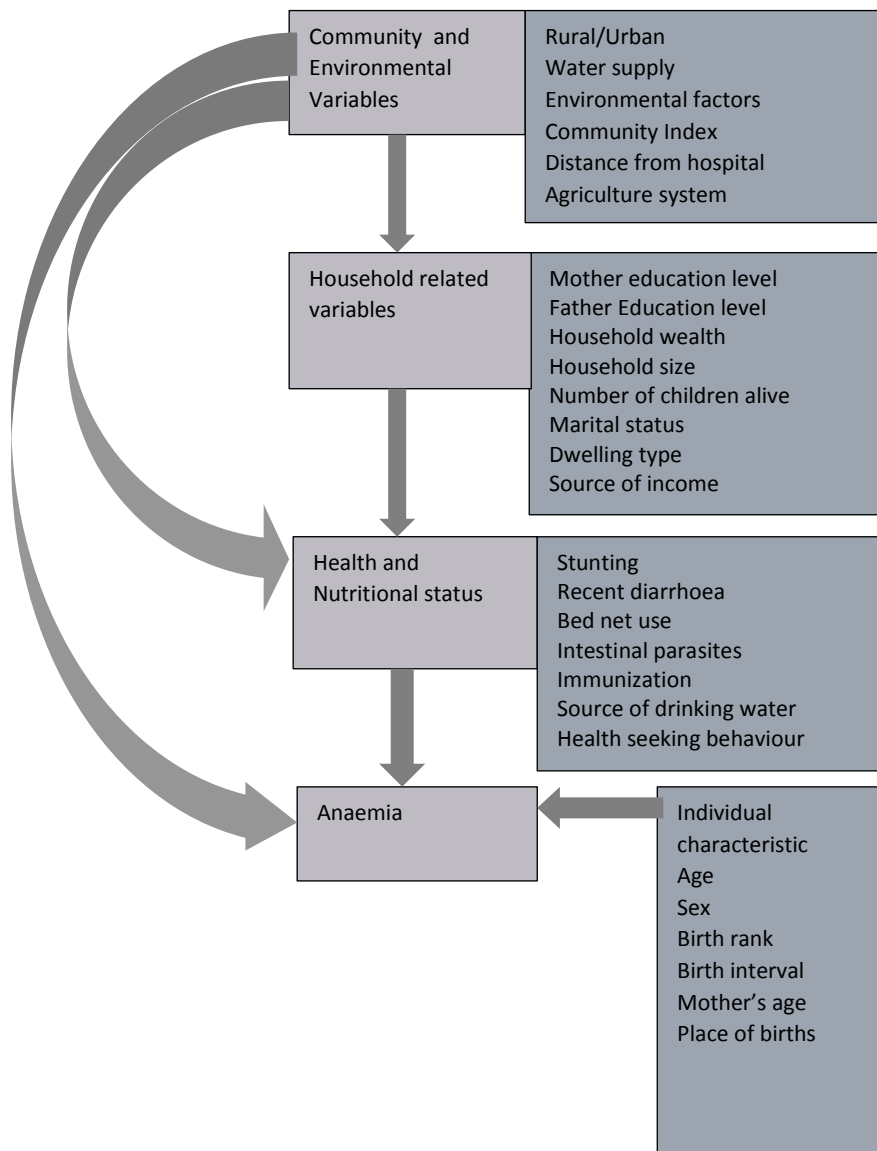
Community and Environmental Variables

Rural/Urban
Water supply
Environmental factors
Community Index
Distance from hospital
Agriculture system

Household related variables

Mother education level
Father Education level
Household wealth
Household size
Number of children alive
Marital status
Dwelling type
Source of income

Health and Nutritional status

Stunting
Recent diarrhoea
Bed net use
Intestinal parasites
Immunization
Source of drinking water
Health seeking behaviour

Anaemia

Individual characteristic
Age
Sex
Birth rank
Birth interval
Mother's age
Place of births